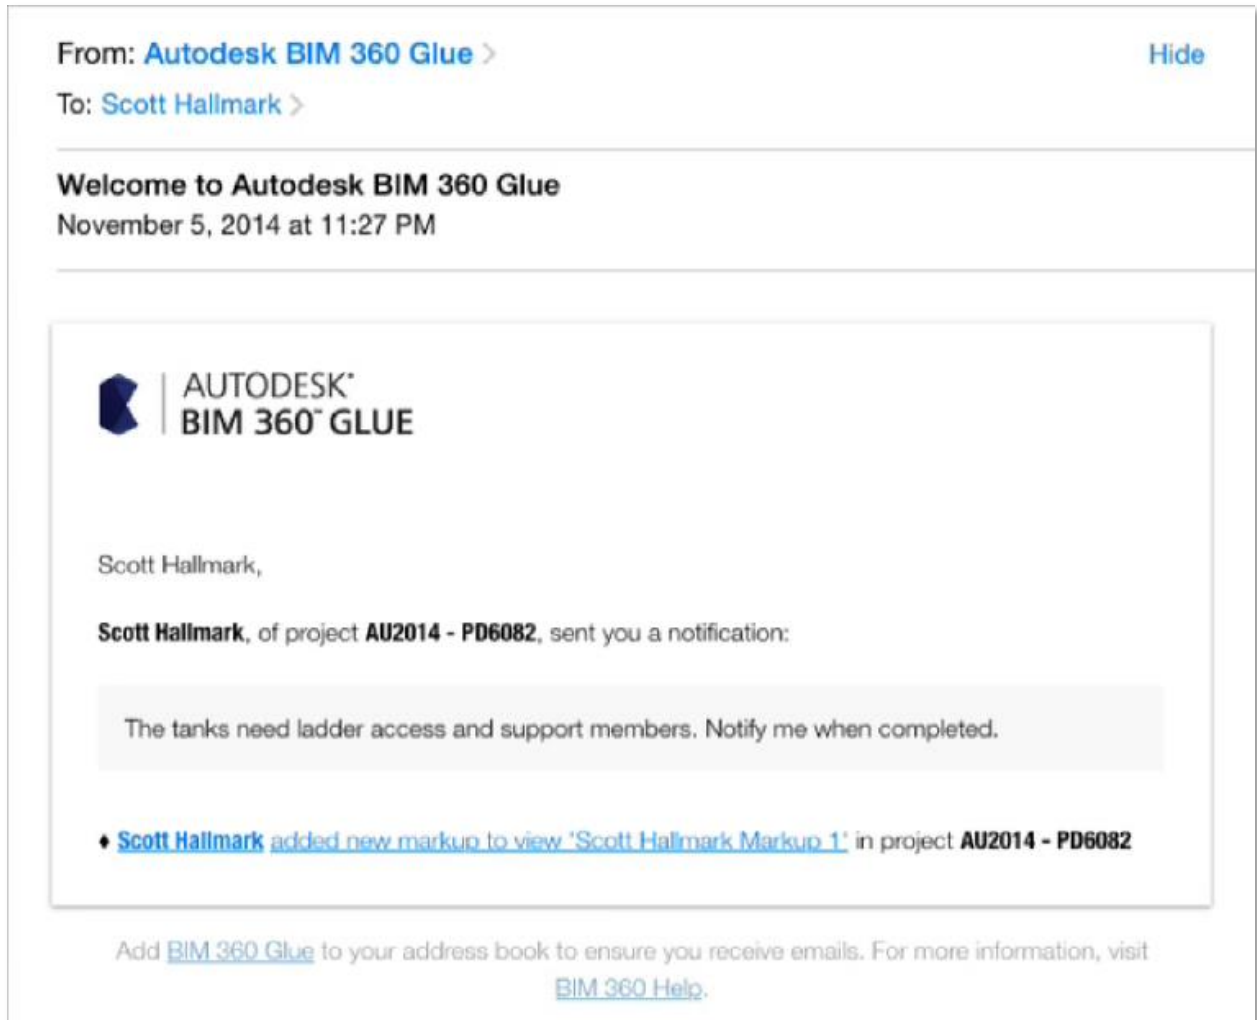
From: Autodesk BIM 360 Glue >
To: Scott Hallmark >

Hide

Welcome to Autodesk BIM 360 Glue
November 5, 2014 at 11:27 PM

AUTODESK®
BIM 360™ GLUE

Scott Hallmark,

**Scott Hallmark**, of project **AU2014 - PD6082**, sent you a notification:

The tanks need ladder access and support members. Notify me when completed.

• **Scott Hallmark** added new markup to view 'Scott Hallmark Markup 1' in project **AU2014 - PD6082**

Add BIM 360 Glue to your address book to ensure you receive emails. For more information, visit BIM 360 Help.